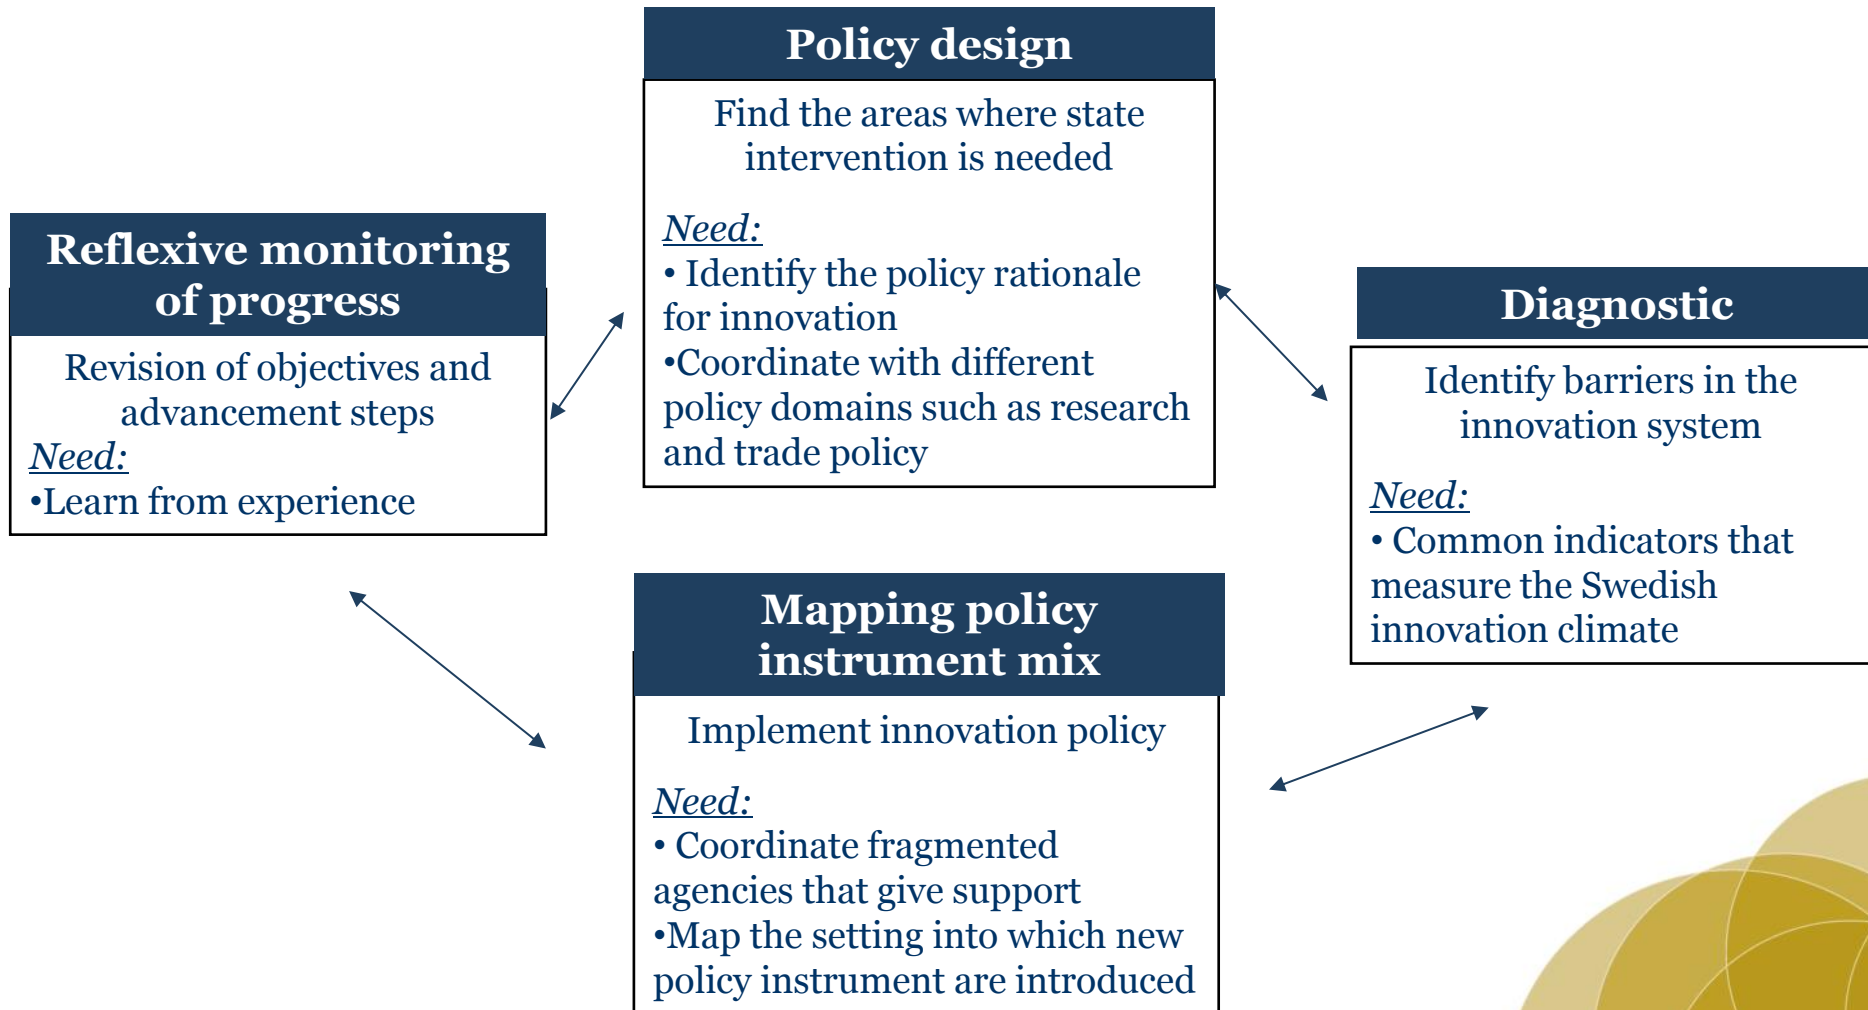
Policy design

Find the areas where state intervention is needed

Need:
• Identify the policy rationale for innovation
•Coordinate with different policy domains such as research and trade policy

Reflexive monitoring of progress

Revision of objectives and advancement steps
Need:
•Learn from experience

Diagnostic

Identify barriers in the innovation system

Need:
• Common indicators that measure the Swedish innovation climate

Mapping policy instrument mix

Implement innovation policy

Need:
• Coordinate fragmented agencies that give support
•Map the setting into which new policy instrument are introduced